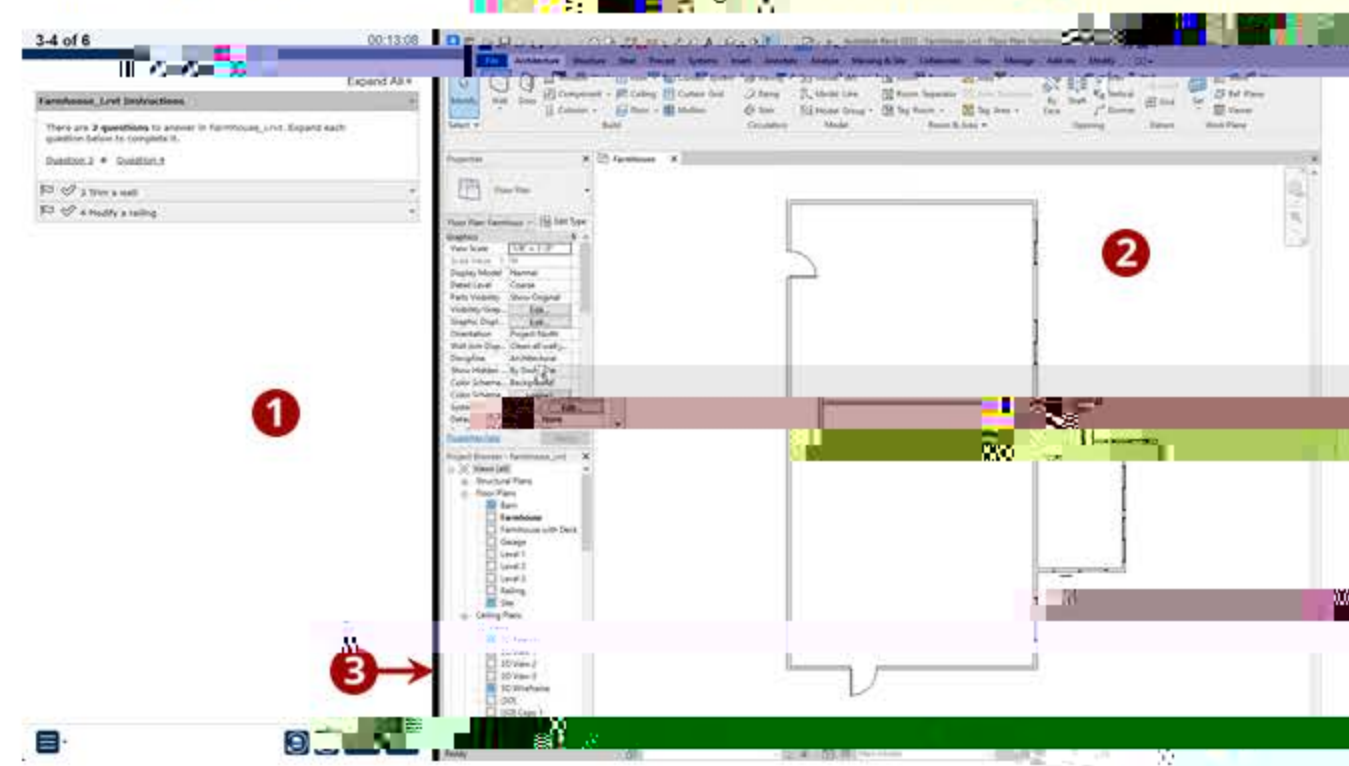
3-4 of 6

00:13:08

Expand All

Farmhouse_Lnt Instructions

There are 2 questions to answer in Farmhouse_Lnt. Expand each question below to complete it.

Question 3 Question 4

3 Trim a wall

4 Modify a railing

1

2

3

File Architecture Structure Steel Precast Systems Insert Annotate Analyze Massing & Site Collaborate View Manage Add-Ins Modify

Modify Wall Door Window Component Column Roof Ceiling Floor Curtain System Curtain Grid Mullion Railing Ramp Stair Model Text Model Line Model Group Room Room Separator Tag Room Area Area Boundary Tag Area By Face Shaft Wall Vertical Dormer Level Grid Set Show Ref Plane Viewer

Select Build Circulation Model Room & Area Opening Datum Work Plane

Properties

Floor Plan

Floor Plan: Farmhouse Edit Type

Graphics

View Scale 1/8" = 1'-0"

Scale Value 1: 96

Display Model Normal

Detail Level Coarse

Parts Visibility Show Original

Visibility/Grap... Edit...

Graphic Displ... Edit...

Orientation Project North

Wall Join Disp... Clean all wall j...

Discipline Architectural

Show Hidden ... By Discipline

Color Scheme... Background

Color Scheme

None

Properties help Apply

Project Browser - Farmhouse_Lnt

Views (all)

Structural Plans

Floor Plans

Barn

Farmhouse

Farmhouse with Deck

Garage

Level 1

Level 2

Level 3

Railing

Site

Ceiling Plans

3D View 2

3D View 3

3D Wireframe

DOS

DOS Copy 1

Farmhouse

Ready